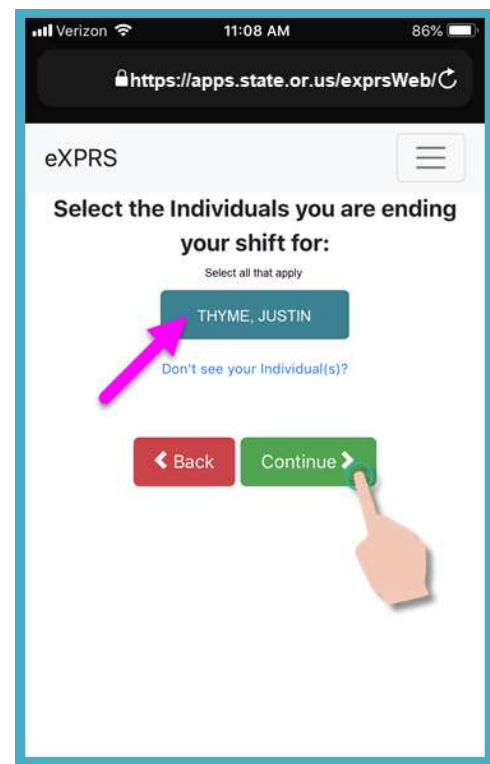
Verizon 11:08 AM 86%

https://apps.state.or.us/exprsWeb/

eXPRS

Select the Individuals you are ending your shift for:

Select all that apply

THYME, JUSTIN

Don't see your Individual(s)?

Back

Continue